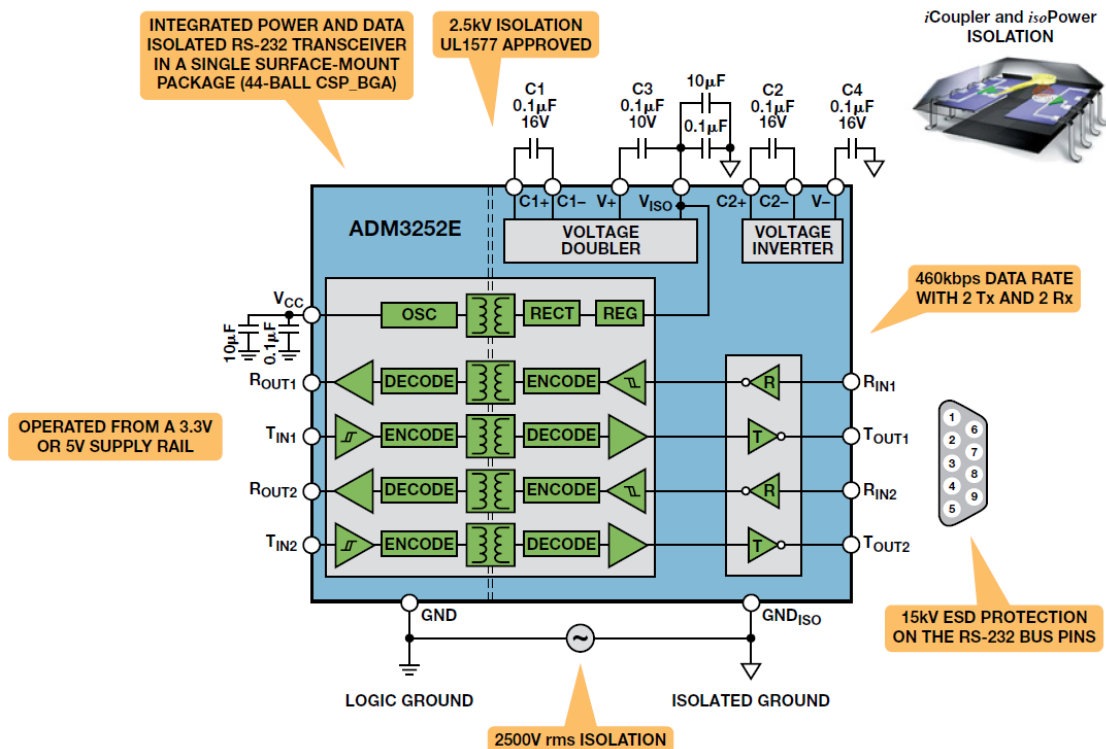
INTEGRATED POWER AND DATA ISOLATED RS-232 TRANSCEIVER IN A SINGLE SURFACE-MOUNT PACKAGE (44-BALL CSP_BGA)

2.5kV ISOLATION UL1577 APPROVED

*i*Coupler and *iso*Power ISOLATION

C1 0.1µF 16V

C3 0.1µF 10V

10µF

0.1µF

C2 0.1µF 16V

C4 0.1µF 16V

C1+ C1– V+ $V_{ISO}$ C2+ C2– V–

ADM3252E

VOLTAGE DOUBLER

VOLTAGE INVERTER

460kbps DATA RATE WITH 2 Tx AND 2 Rx

$V_{CC}$

10µF 0.1µF

OSC RECT REG

$R_{OUT1}$ DECODE ENCODE R $R_{IN1}$

OPERATED FROM A 3.3V OR 5V SUPPLY RAIL

$T_{IN1}$ ENCODE DECODE T $T_{OUT1}$

$R_{OUT2}$ DECODE ENCODE R $R_{IN2}$

$T_{IN2}$ ENCODE DECODE T $T_{OUT2}$

1 2 3 4 5 6 7 8 9

GND

$GND_{ISO}$

15kV ESD PROTECTION ON THE RS-232 BUS PINS

LOGIC GROUND

ISOLATED GROUND

2500V rms ISOLATION